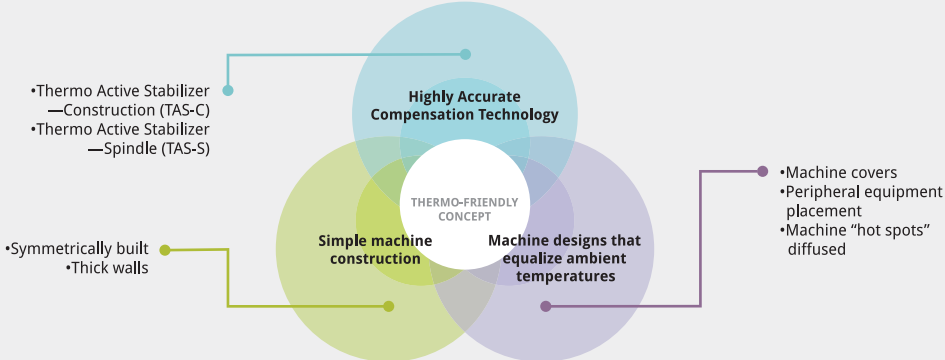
•Thermo Active Stabilizer
—Construction (TAS-C)
•Thermo Active Stabilizer
—Spindle (TAS-S)

Highly Accurate Compensation Technology

THERMO-FRIENDLY CONCEPT

•Machine covers
•Peripheral equipment placement
•Machine "hot spots" diffused

•Symmetrically built
•Thick walls

Simple machine construction

Machine designs that equalize ambient temperatures